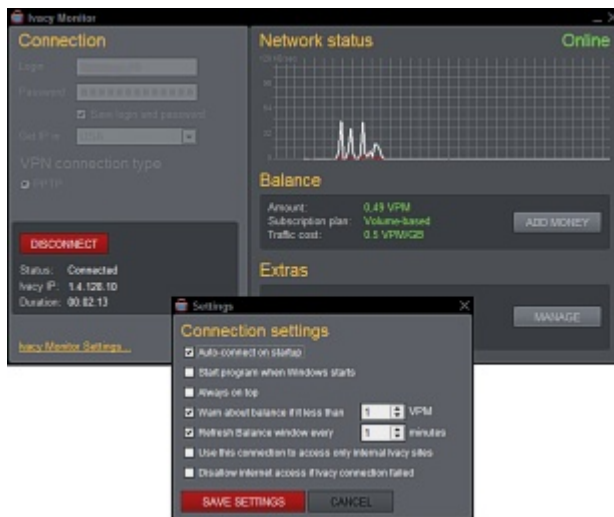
Ivacy Monitor

Connection

Login

Password

Save login and password

Get IP in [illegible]

VPN connection type

PPTP

DISCONNECT

Status: Connected
Ivacy IP: 1.4.128.10
Duration: 00:02:13

Ivacy Monitor Settings...

Network status

Online

128 Kbps

Balance

Amount: 0.49 VPM
Subscription plan: Volume-based
Traffic cost: 0.5 VPM/GB

ADD MONEY

Extras

MANAGE

Settings

Connection settings

Auto-connect on startup

Start program when Windows starts

Always on top

Warn about balance if it less than 1 VPM

Refresh Balance window every 5 minutes

Use this connection to access only internal Ivacy sites

Disallow internet access if Ivacy connection failed

SAVE SETTINGS

CANCEL